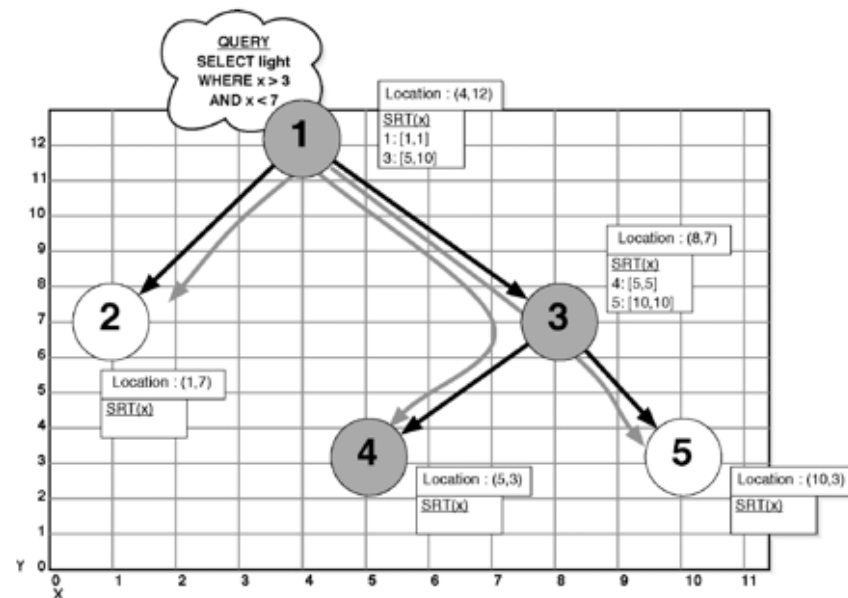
QUERY
SELECT light
WHERE x > 3
AND x < 7

1

Location : (4,12)
SRT(x)
1: [1,1]
3: [5,10]

Location : (8,7)
SRT(x)
4: [5,5]
5: [10,10]

2

3

Location : (1,7)
SRT(x)

4

5

Location : (5,3)
SRT(x)

Location : (10,3)
SRT(x)

12
11
10
9
8
7
6
5
4
3
2
1
Y 0
0
X
1
2
3
4
5
6
7
8
9
10
11